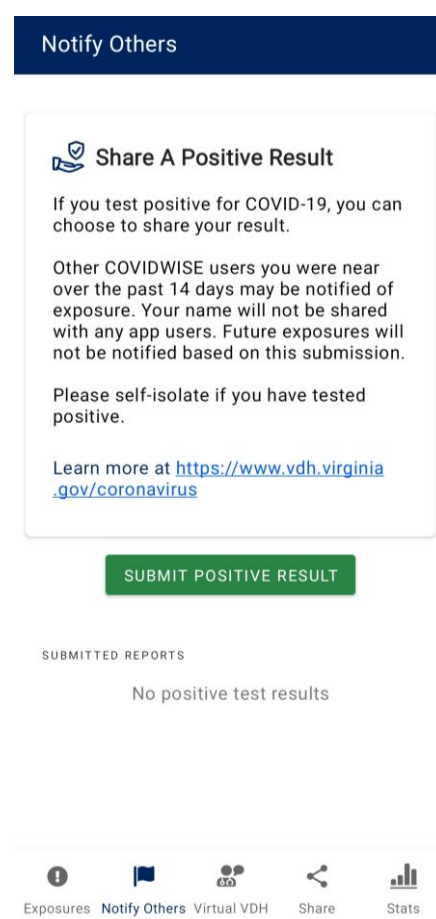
Notify Others

Share A Positive Result

If you test positive for COVID-19, you can choose to share your result.

Other COVIDWISE users you were near over the past 14 days may be notified of exposure. Your name will not be shared with any app users. Future exposures will not be notified based on this submission.

Please self-isolate if you have tested positive.

Learn more at https://www.vdh.virginia.gov/coronavirus

SUBMIT POSITIVE RESULT

SUBMITTED REPORTS

No positive test results

Exposures Notify Others Virtual VDH Share Stats